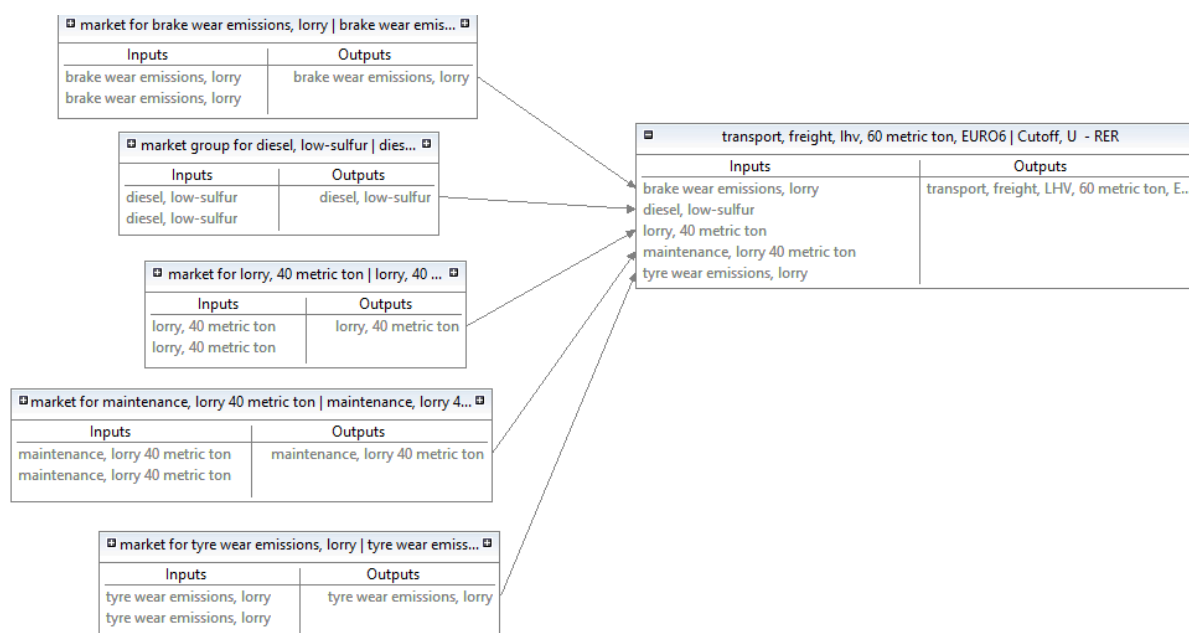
market for brake wear emissions, lorry | brake wear emis...

| Inputs | Outputs |
|---|---|
| brake wear emissions, lorry | brake wear emissions, lorry |
| brake wear emissions, lorry | |

market group for diesel, low-sulfur | dies...

| Inputs | Outputs |
|---|---|
| diesel, low-sulfur | diesel, low-sulfur |
| diesel, low-sulfur | |

market for lorry, 40 metric ton | lorry, 40 ...

| Inputs | Outputs |
|---|---|
| lorry, 40 metric ton | lorry, 40 metric ton |
| lorry, 40 metric ton | |

market for maintenance, lorry 40 metric ton | maintenance, lorry 4...

| Inputs | Outputs |
|---|---|
| maintenance, lorry 40 metric ton | maintenance, lorry 40 metric ton |
| maintenance, lorry 40 metric ton | |

market for tyre wear emissions, lorry | tyre wear emiss...

| Inputs | Outputs |
|---|---|
| tyre wear emissions, lorry | tyre wear emissions, lorry |
| tyre wear emissions, lorry | |

transport, freight, lhv, 60 metric ton, EURO6 | Cutoff, U - RER

| Inputs | Outputs |
|---|---|
| brake wear emissions, lorry | transport, freight, LHV, 60 metric ton, E... |
| diesel, low-sulfur | |
| lorry, 40 metric ton | |
| maintenance, lorry 40 metric ton | |
| tyre wear emissions, lorry | |